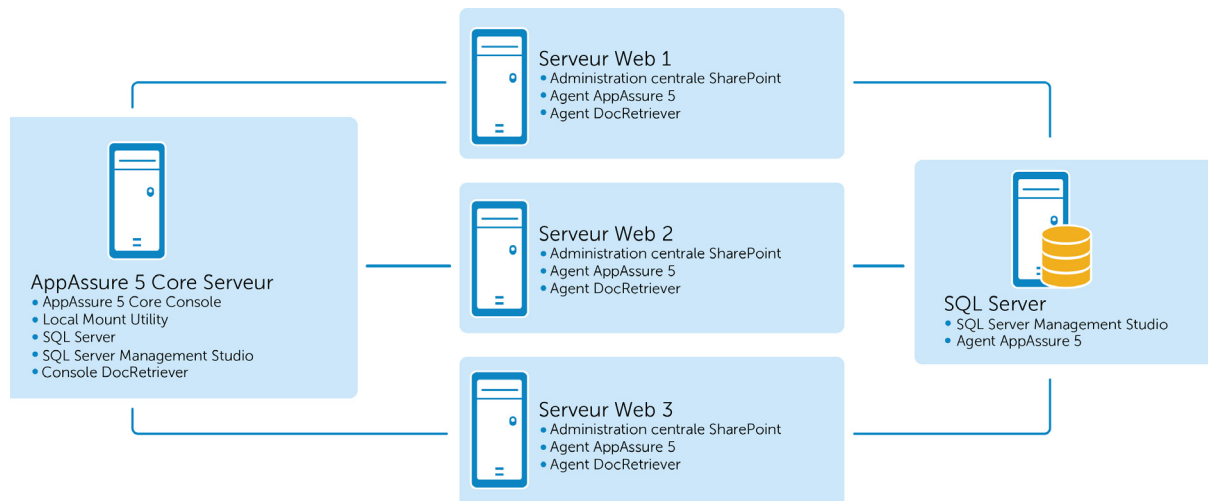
AppAssure 5 Core Serveur
• AppAssure 5 Core Console
• Local Mount Utility
• SQL Server
• SQL Server Management Studio
• Console DocRetriever

Serveur Web 1
• Administration centrale SharePoint
• Agent AppAssure 5
• Agent DocRetriever

Serveur Web 2
• Administration centrale SharePoint
• Agent AppAssure 5
• Agent DocRetriever

Serveur Web 3
• Administration centrale SharePoint
• Agent AppAssure 5
• Agent DocRetriever

SQL Server
• SQL Server Management Studio
• Agent AppAssure 5